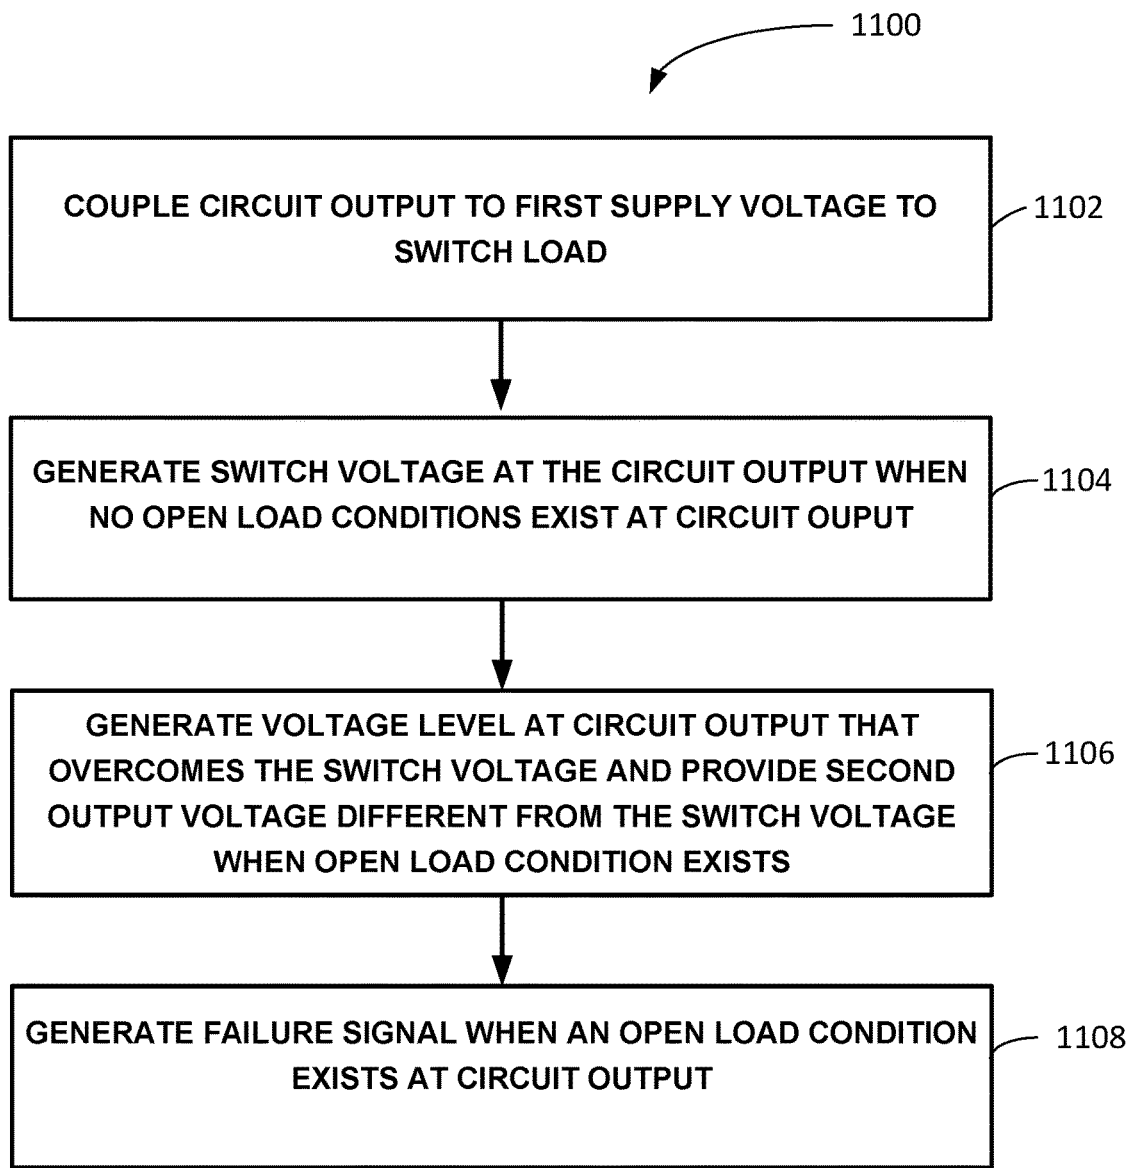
1100

COUPLE CIRCUIT OUTPUT TO FIRST SUPPLY VOLTAGE TO SWITCH LOAD

1102

GENERATE SWITCH VOLTAGE AT THE CIRCUIT OUTPUT WHEN NO OPEN LOAD CONDITIONS EXIST AT CIRCUIT OUPUT

1104

GENERATE VOLTAGE LEVEL AT CIRCUIT OUTPUT THAT OVERCOMES THE SWITCH VOLTAGE AND PROVIDE SECOND OUTPUT VOLTAGE DIFFERENT FROM THE SWITCH VOLTAGE WHEN OPEN LOAD CONDITION EXISTS

1106

GENERATE FAILURE SIGNAL WHEN AN OPEN LOAD CONDITION EXISTS AT CIRCUIT OUTPUT

1108